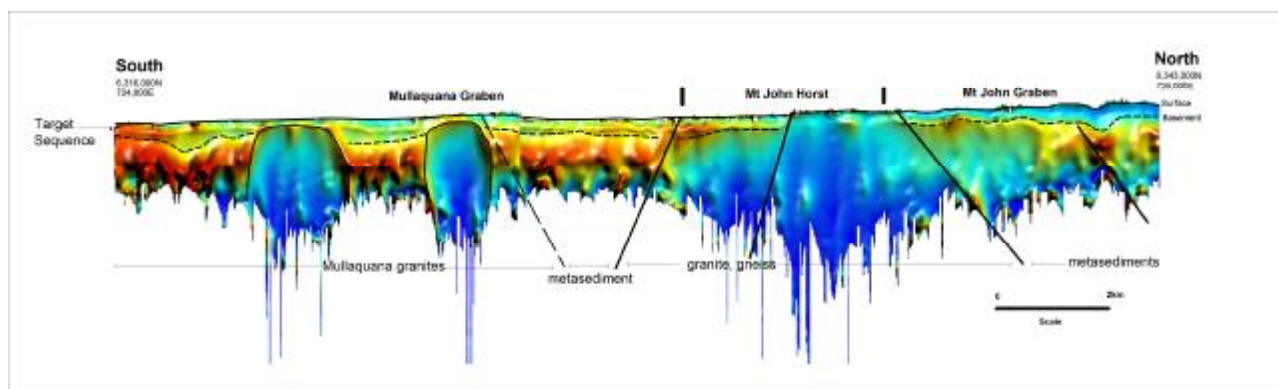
South
6,316,000N
724,800E

Mullaquana Graben

Mt John Horst

Mt John Graben

North
6,343,300N
726,000E

Surface
Basement

Target Sequence

Mullaquana granites

metasediment

granite, gneiss

metasediments

0
2km
Scale